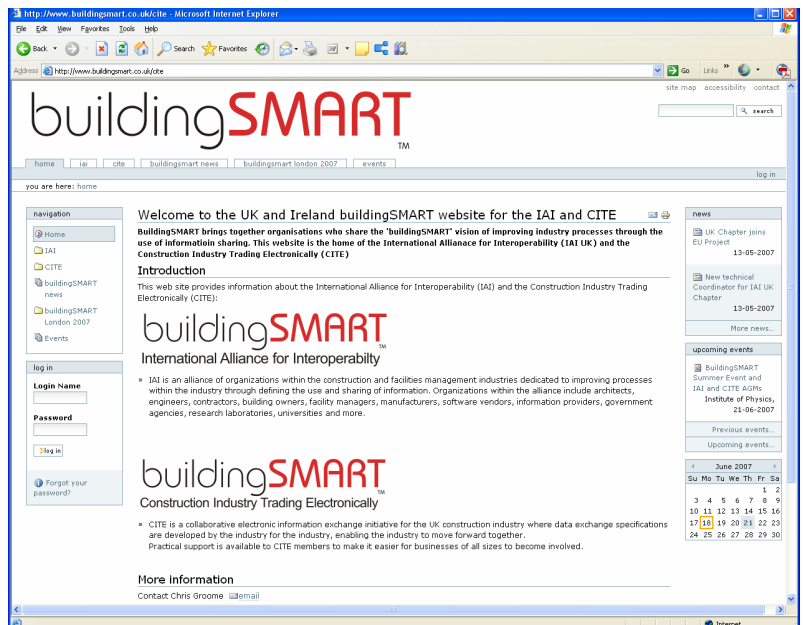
http://www.buildingsmart.co.uk/cite - Microsoft Internet Explorer

File Edit View Favorites Tools Help

Back Search Favorites

Address http://www.buildingsmart.co.uk/cite Go Links

site map accessibility contact

search

buildingSMART™

home iai cite buildingsmart news buildingsmart london 2007 events

log in

you are here: home

navigation

Home
IAI
CITE
buildingSMART news
buildingSMART London 2007
Events

log in

Login Name

Password

log in

Forgot your password?

Welcome to the UK and Ireland buildingSMART website for the IAI and CITE

BuildingSMART brings together organisations who share the 'buildingSMART' vision of improving industry processes through the use of informatioin sharing. This website is the home of the International Allianace for Interoperability (IAI UK) and the Construction Industry Trading Electronically (CITE)

Introduction

This web site provides information about the International Alliance for Interoperability (IAI) and the Construction Industry Trading Electronically (CITE):

buildingSMART
International Alliance for Interoperabilty

IAI is an alliance of organizations within the construction and facilities management industries dedicated to improving processes within the industry through defining the use and sharing of information. Organizations within the alliance include architects, engineers, contractors, building owners, facility managers, manufacturers, software vendors, information providers, government agencies, research laboratories, universities and more.

buildingSMART
Construction Industry Trading Electronically

CITE is a collaborative electronic information exchange initiative for the UK construction industry where data exchange specifications are developed by the industry for the industry, enabling the industry to move forward together.
Practical support is available to CITE members to make it easier for businesses of all sizes to become involved.

More information

Contact Chris Groome email

news

UK Chapter joins EU Project
13-05-2007

New technical Coordinator for IAI UK Chapter
13-05-2007

More news...

upcoming events

BuildingSMART Summer Event and IAI and CITE AGMs
Institute of Physics,
21-06-2007

Previous events...

Upcoming events...

| June 2007 | | | | | | |
|---|---|---|---|---|---|---|
| Su | Mo | Tu | We | Th | Fr | Sa |
| | | | | | 1 | 2 |
| 3 | 4 | 5 | 6 | 7 | 8 | 9 |
| 10 | 11 | 12 | 13 | 14 | 15 | 16 |
| 17 | 18 | 19 | 20 | 21 | 22 | 23 |
| 24 | 25 | 26 | 27 | 28 | 29 | 30 |

Internet